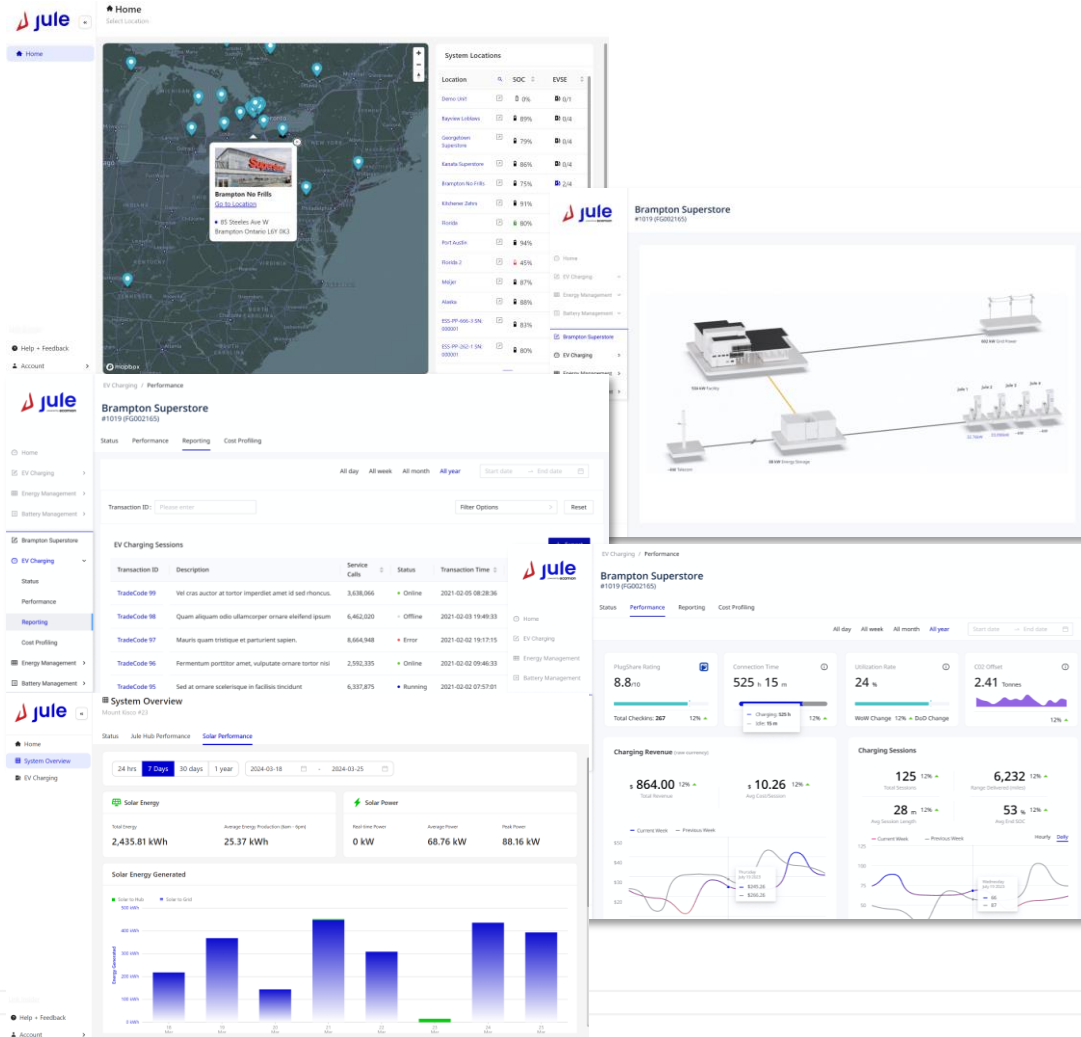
Jule

Home
Select Location

Home

Brampton No Frills
Go to Location
85 Steeles Ave W
Brampton Ontario L6Y 0K3

Mapbox

System Locations

| Location | SOC | EVSE |
|---|---|---|
| Demo Unit | 0% | 0/1 |
| Bayview Loblaws | 89% | 0/4 |
| Georgetown Superstore | 79% | 0/4 |
| Kanata Superstore | 86% | 0/4 |
| Brampton No Frills | 75% | 2/4 |
| Kitchener Zehrs | 91% | |
| Florida | 80% | |
| Port Austin | 94% | |
| Florida 2 | 45% | |
| Meijer | 87% | |
| Alaska | 88% | |
| ESS-PP-666-1 SN 000001 | 83% | |
| ESS-PP-202-1 SN 000001 | 80% | |

Help + Feedback
Account

Jule
Brampton Superstore
#1019 (FG002165)
Home
EV Charging
Energy Management
Battery Management
Brampton Superstore
EV Charging
Energy Management

EV Charging / Performance
Brampton Superstore
#1019 (FG002165)
Status Performance Reporting Cost Profiling
Home
EV Charging
Energy Management
Battery Management
Brampton Superstore
EV Charging
Status
Performance
Reporting
Cost Profiling
Energy Management
Battery Management

All day All week All month All year Start date → End date
Transaction ID: Please enter
Filter Options Reset

EV Charging Sessions

| Transaction ID | Description | Service Calls | Status | Transaction Time |
|---|---|---|---|---|
| TradeCode 99 | Vel cras auctor at tortor imperdiet amet id sed rhoncus. | 3,638,066 | Online | 2021-02-05 08:28:36 |
| TradeCode 98 | Quam aliquam odio ullamcorper ornare eleifend ipsum | 6,462,020 | Offline | 2021-02-03 19:49:33 |
| TradeCode 97 | Mauris quam tristique et parturient sapien. | 8,664,948 | Error | 2021-02-02 19:17:15 |
| TradeCode 96 | Fermentum porttitor amet, vulputate ornare tortor nisi | 2,592,335 | Online | 2021-02-02 09:46:33 |
| TradeCode 95 | Sed at ornare scelerisque in facilisis tincidunt | 6,337,875 | Running | 2021-02-02 07:57:01 |

Jule
Home
System Overview
EV Charging
System Overview
Mount Kisco #23
Status Jule Hub Performance Solar Performance
24 hrs 7 Days 30 days 1 year 2024-03-18 - 2024-03-25
Solar Energy
Total Energy 2,435.81 kWh
Average Energy Production (6am - 6pm) 25.37 kWh
Solar Power
Real-time Power 0 kW
Average Power 68.76 kW
Peak Power 88.16 kW
Solar Energy Generated
Solar to Hub Solar to Grid
Energy Generated
Help + Feedback
Account

Jule
Home
EV Charging
Energy Management
Battery Management

EV Charging / Performance
Brampton Superstore
#1019 (FG002165)
Status Performance Reporting Cost Profiling
All day All week All month All year Start date → End date
PlugShare Rating 8.8/10 Total Checkins: 267 12%
Connection Time 525 h 15 m 12%
Utilization Rate 24 % WoW Change 12% DoD Change
CO2 Offset 2.41 Tonnes 12%
Charging Revenue
$ 864.00 12% Total Revenue
$ 10.26 12% Avg Cost/Session
Current Week Previous Week
Charging Sessions
125 12% Total Sessions
6,232 12% Range Delivered
28 m 12% Avg Session Length
53 % 12% Avg End SOC
Current Week Previous Week Hourly Daily